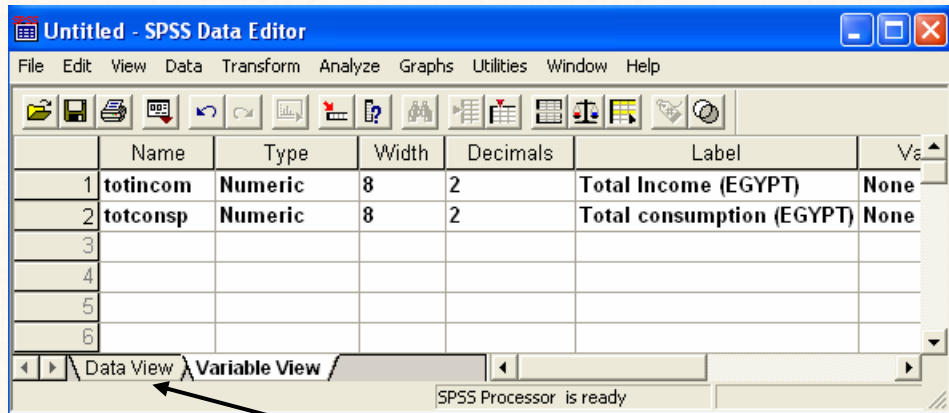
Untitled - SPSS Data Editor

File Edit View Data Transform Analyze Graphs Utilities Window Help

| | Name | Type | Width | Decimals | Label | Va |
|---|---|---|---|---|---|---|
| 1 | totincom | Numeric | 8 | 2 | Total Income (EGYPT) | None |
| 2 | totconsp | Numeric | 8 | 2 | Total consumption (EGYPT) | None |
| 3 | | | | | | |
| 4 | | | | | | |
| 5 | | | | | | |
| 6 | | | | | | |

Data View Variable View

SPSS Processor is ready